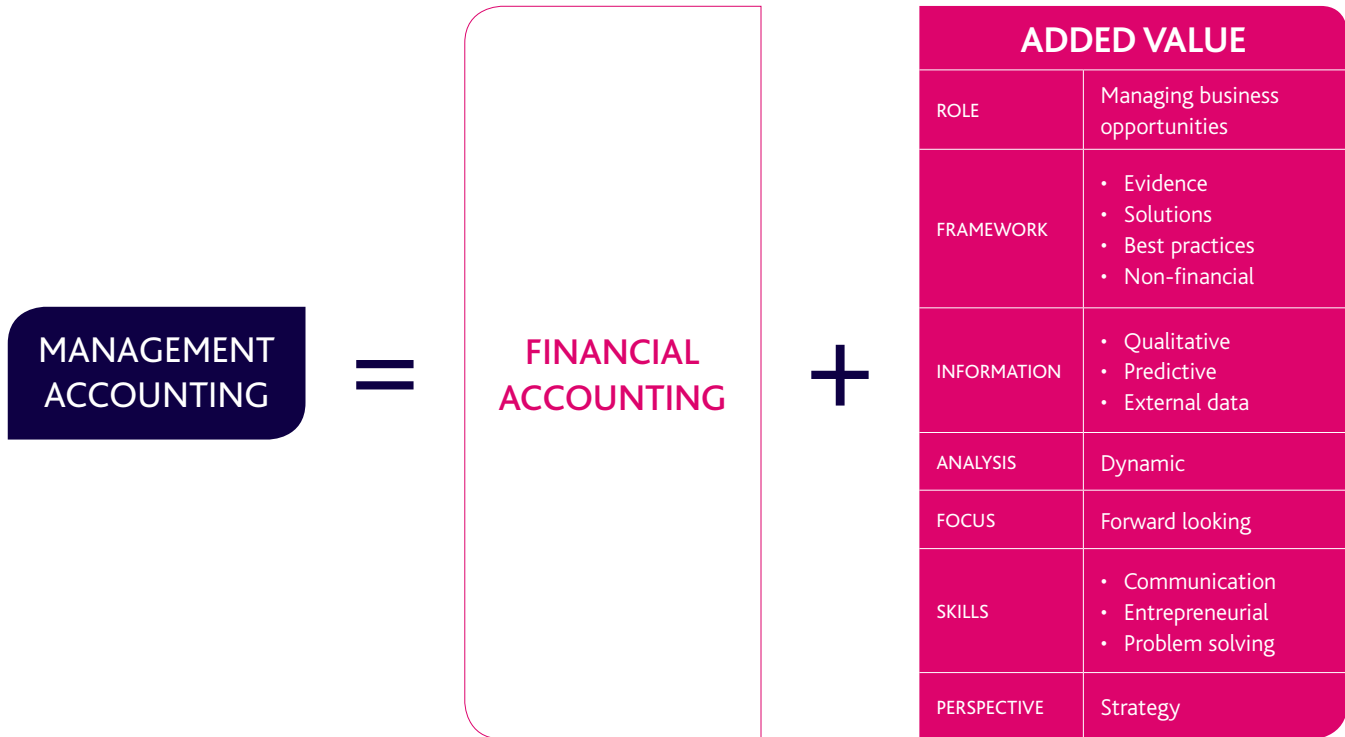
MANAGEMENT ACCOUNTING

=

FINANCIAL ACCOUNTING

+

| ADDED VALUE | |
|---|---|
| ROLE | Managing business opportunities |
| FRAMEWORK | • Evidence<br>• Solutions<br>• Best practices<br>• Non-financial |
| INFORMATION | • Qualitative<br>• Predictive<br>• External data |
| ANALYSIS | Dynamic |
| FOCUS | Forward looking |
| SKILLS | • Communication<br>• Entrepreneurial<br>• Problem solving |
| PERSPECTIVE | Strategy |